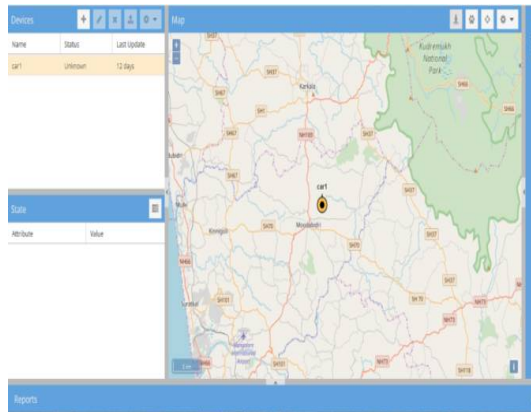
Devices

| Name | Status | Last Update |
|---|---|---|
| car1 | Unknown | 12 days |

State

| Attribute | Value |
|---|---|

Map

+
−

Kudremukh National Park

Karkala

car1

Moodabidri

Kinnigoli

Mangalore International Airport

SH37
SH1
SH67
NH169
SH70
SH66
SH101

Reports